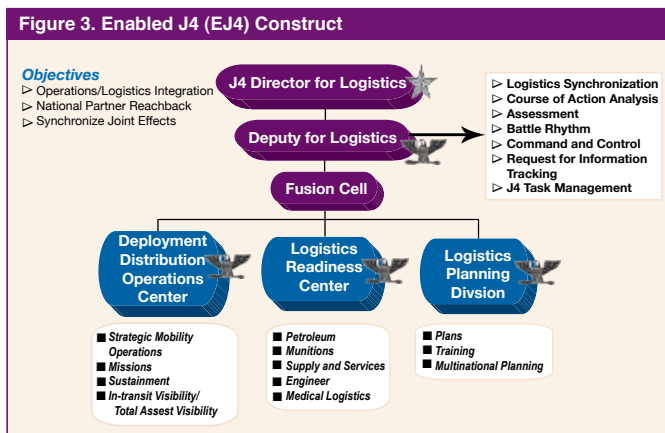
Figure 3. Enabled J4 (EJ4) Construct

Objectives
▷ Operations/Logistics Integration
▷ National Partner Reachback
▷ Synchronize Joint Effects

J4 Director for Logistics

Deputy for Logistics

▷ Logistics Synchronization
▷ Course of Action Analysis
▷ Assessment
▷ Battle Rhythm
▷ Command and Control
▷ Request for Information Tracking
▷ J4 Task Management

Fusion Cell

Deployment Distribution Operations Center

Logistics Readiness Center

Logistics Planning Divsion

■ Strategic Mobility Operations
■ Missions
■ Sustainment
■ In-transit Visibility/ Total Assest Visibility

■ Petroleum
■ Munitions
■ Supply and Services
■ Engineer
■ Medical Logistics

■ Plans
■ Training
■ Multinational Planning